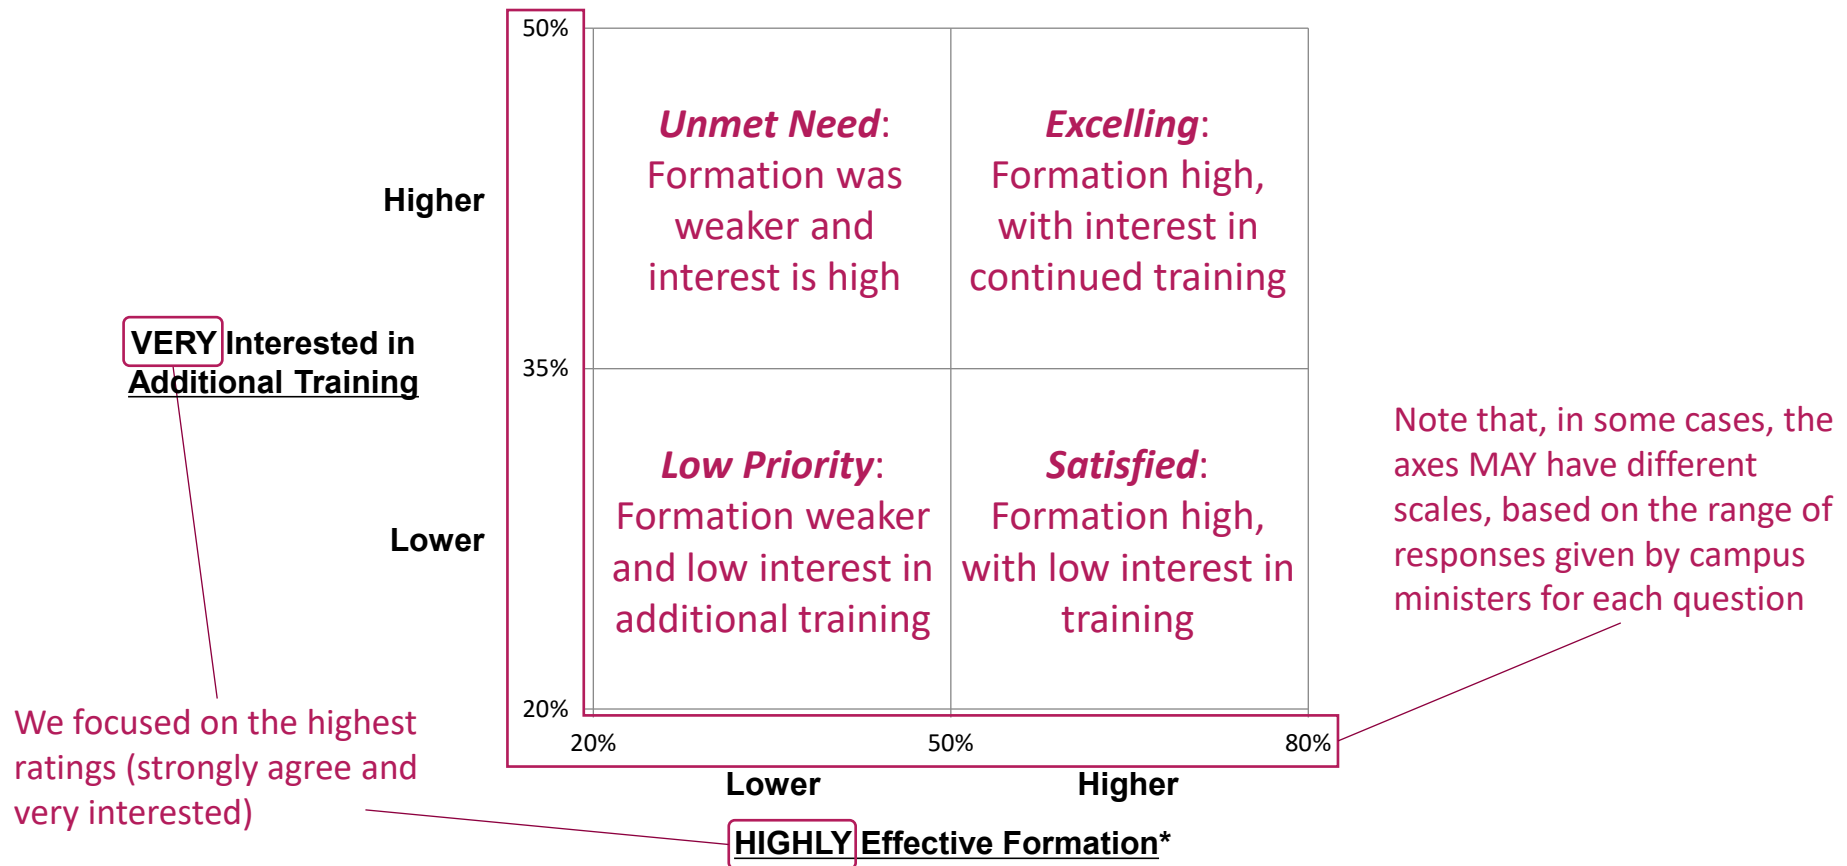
50%

Unmet Need: Formation was weaker and interest is high

Excelling: Formation high, with interest in continued training

Higher

VERY Interested in Additional Training

35%

Low Priority: Formation weaker and low interest in additional training

Satisfied: Formation high, with low interest in training

Lower

20%

20%

50%

80%

Lower

Higher

HIGHLY Effective Formation*

Note that, in some cases, the axes MAY have different scales, based on the range of responses given by campus ministers for each question

We focused on the highest ratings (strongly agree and very interested)